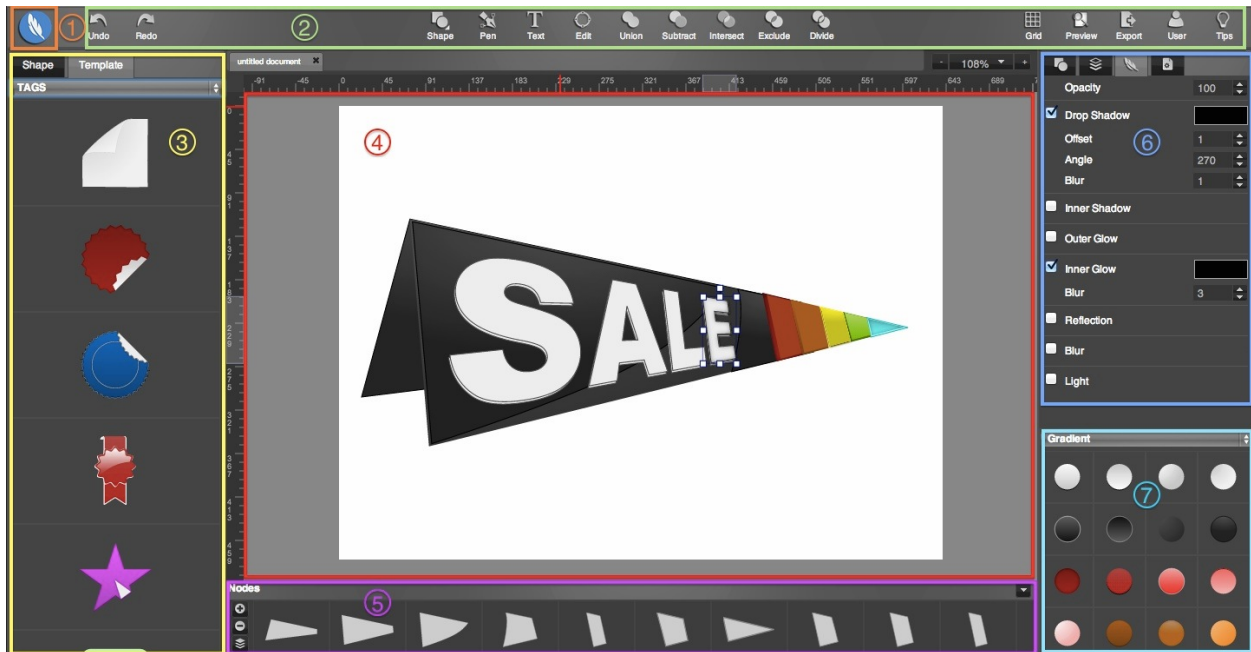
① Undo Redo ② Shape Pen Text Edit Union Subtract Intersect Exclude Divide Grid Preview Export User Tips

Shape Template
TAGS
③

untitled document
108%
-91 -45 0 45 91 137 183 229 275 321 367 413 459 505 551 597 643 689

④

SALE

Nodes ⑤

Opacity 100
Drop Shadow
Offset 1
Angle 270 ⑥
Blur 1
Inner Shadow
Outer Glow
Inner Glow
Blur 3
Reflection
Blur
Light

Gradient
⑦